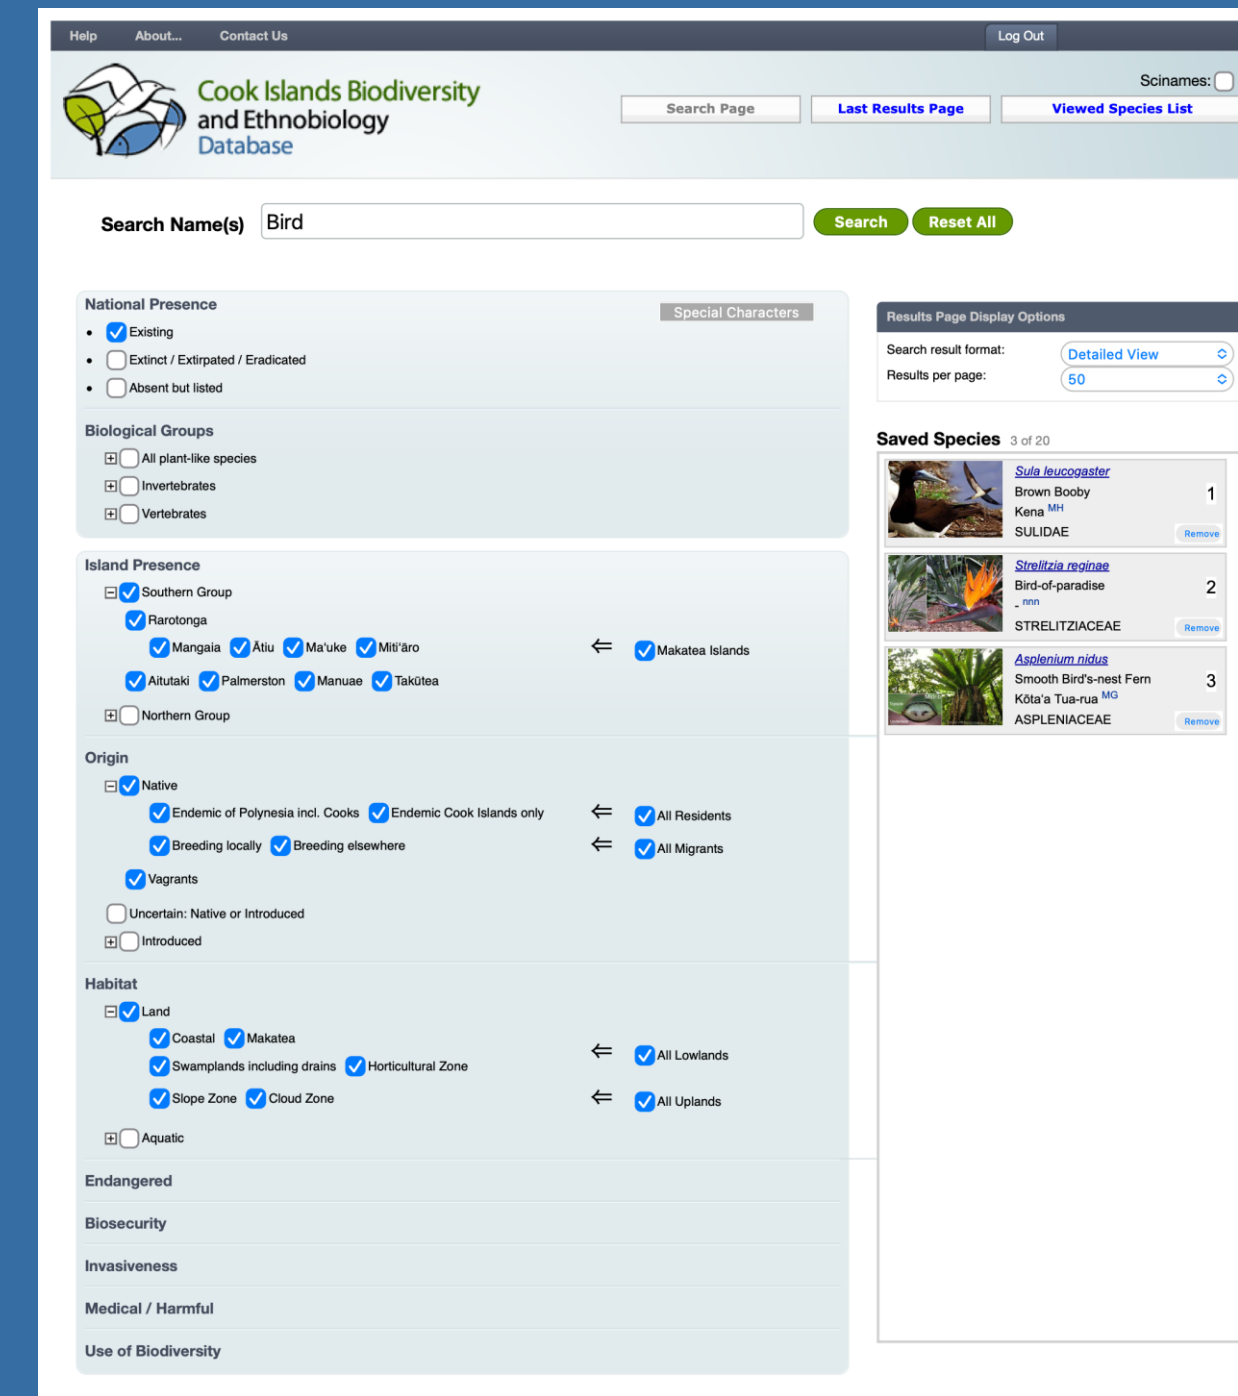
Help About... Contact Us

Log Out

Cook Islands Biodiversity and Ethnobiology Database

Scinames:

Search Page | Last Results Page | Viewed Species List

Search Name(s) Bird

Search | Reset All

National Presence

Special Characters

- Existing
- Extinct / Extirpated / Eradicated
- Absent but listed

Biological Groups

All plant-like species
Invertebrates
Vertebrates

Island Presence

Southern Group
Rarotonga
Mangaia Ātiu Ma'uke Miti'āro ⇐ Makatea Islands
Aitutaki Palmerston Manuae Takūtea
Northern Group

Origin

Native
Endemic of Polynesia incl. Cooks Endemic Cook Islands only ⇐ All Residents
Breeding locally Breeding elsewhere ⇐ All Migrants
Vagrants
Uncertain: Native or Introduced
Introduced

Habitat

Land
Coastal Makatea
Swamplands including drains Horticultural Zone ⇐ All Lowlands
Slope Zone Cloud Zone ⇐ All Uplands
Aquatic

Endangered

Biosecurity

Invasiveness

Medical / Harmful

Use of Biodiversity

Results Page Display Options

Search result format: Detailed View
Results per page: 50

Saved Species 3 of 20

Sula leucogaster
Brown Booby
Kena MH
SULIDAE
1
Remove

Strelitzia reginae
Bird-of-paradise
- nnn
STRELITZIACEAE
2
Remove

Asplenium nidus
Smooth Bird's-nest Fern
Kōta'a Tua-rua MG
ASPLENIACEAE
3
Remove